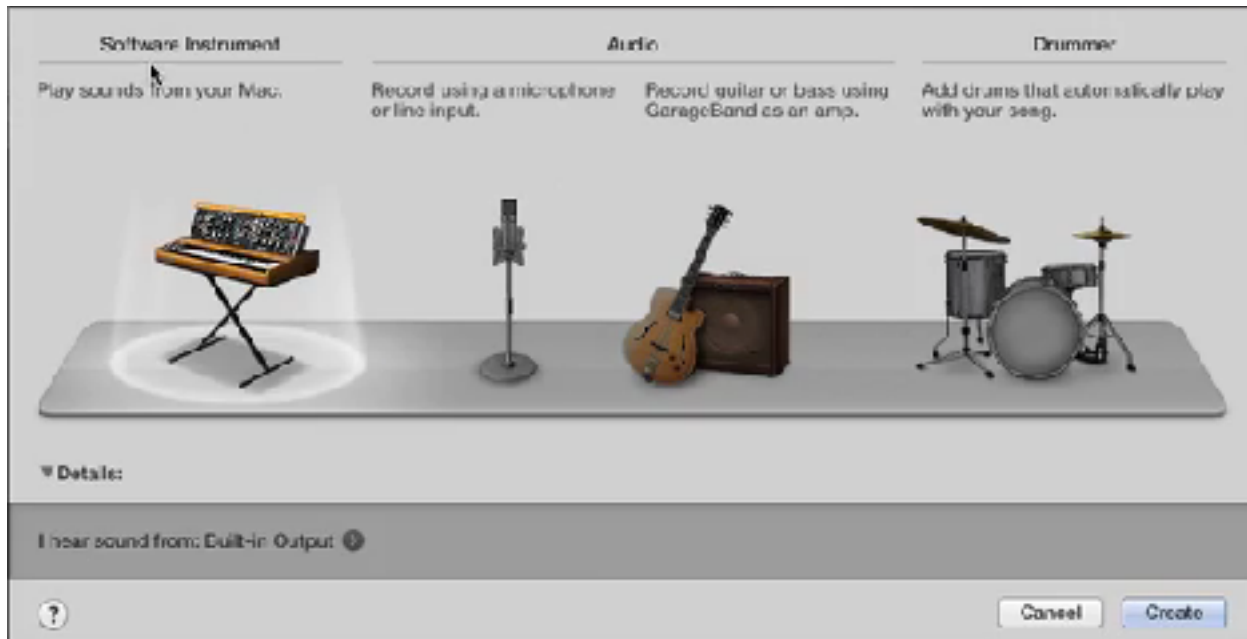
Software Instrument

Play sounds from your Mac.

Audio

Record using a microphone or line input.

Record guitar or bass using GarageBand as an amp.

Drummer

Add drums that automatically play with your song.

▼ Details:

I hear sound from: Built-in Output

?

Cancel

Create